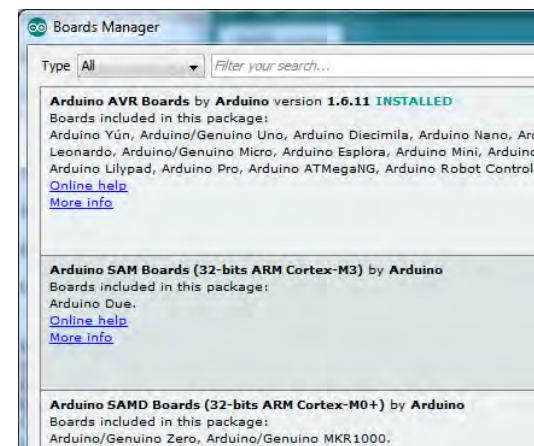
Boards Manager

Type All

Filter your search...

Arduino AVR Boards by Arduino version 1.6.11 INSTALLED
Boards included in this package:
Arduino Yún, Arduino/Genuino Uno, Arduino Diecimila, Arduino Nano, Ard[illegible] Leonardo, Arduino/Genuino Micro, Arduino Esplora, Arduino Mini, Arduino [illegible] Arduino Lilypad, Arduino Pro, Arduino ATMegaNG, Arduino Robot Control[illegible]
Online help
More info

Arduino SAM Boards (32-bits ARM Cortex-M3) by Arduino
Boards included in this package:
Arduino Due.
Online help
More info

Arduino SAMD Boards (32-bits ARM Cortex-M0+) by Arduino
Boards included in this package:
Arduino/Genuino Zero, Arduino/Genuino MKR1000.